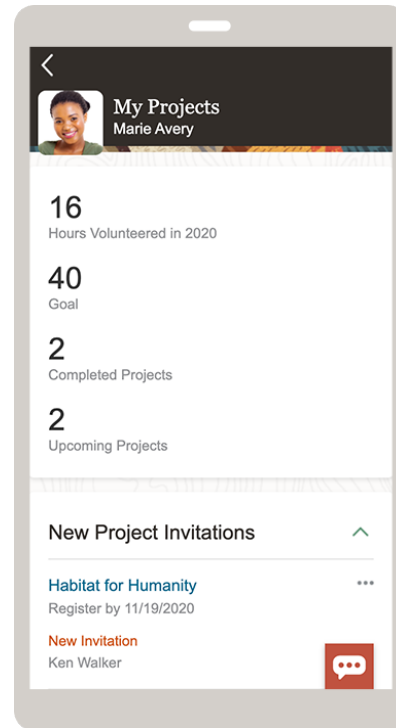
My Projects
Marie Avery

16
Hours Volunteered in 2020

40
Goal

2
Completed Projects

2
Upcoming Projects

New Project Invitations

Habitat for Humanity
Register by 11/19/2020

New Invitation
Ken Walker